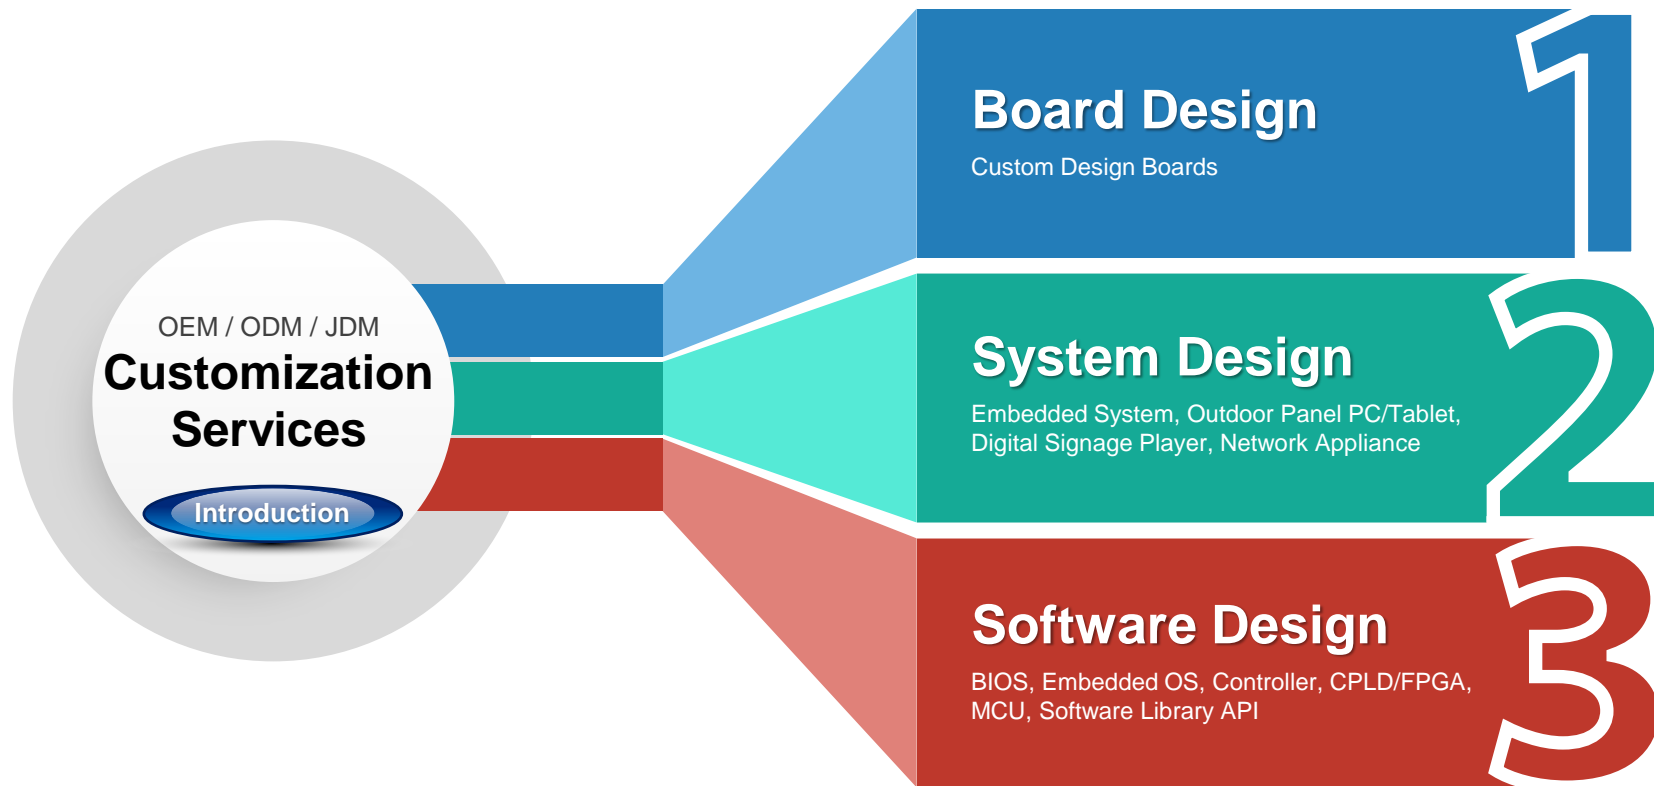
OEM / ODM / JDM
Customization Services

Introduction

Board Design
Custom Design Boards

1

System Design
Embedded System, Outdoor Panel PC/Tablet, Digital Signage Player, Network Appliance

2

Software Design
BIOS, Embedded OS, Controller, CPLD/FPGA, MCU, Software Library API

3